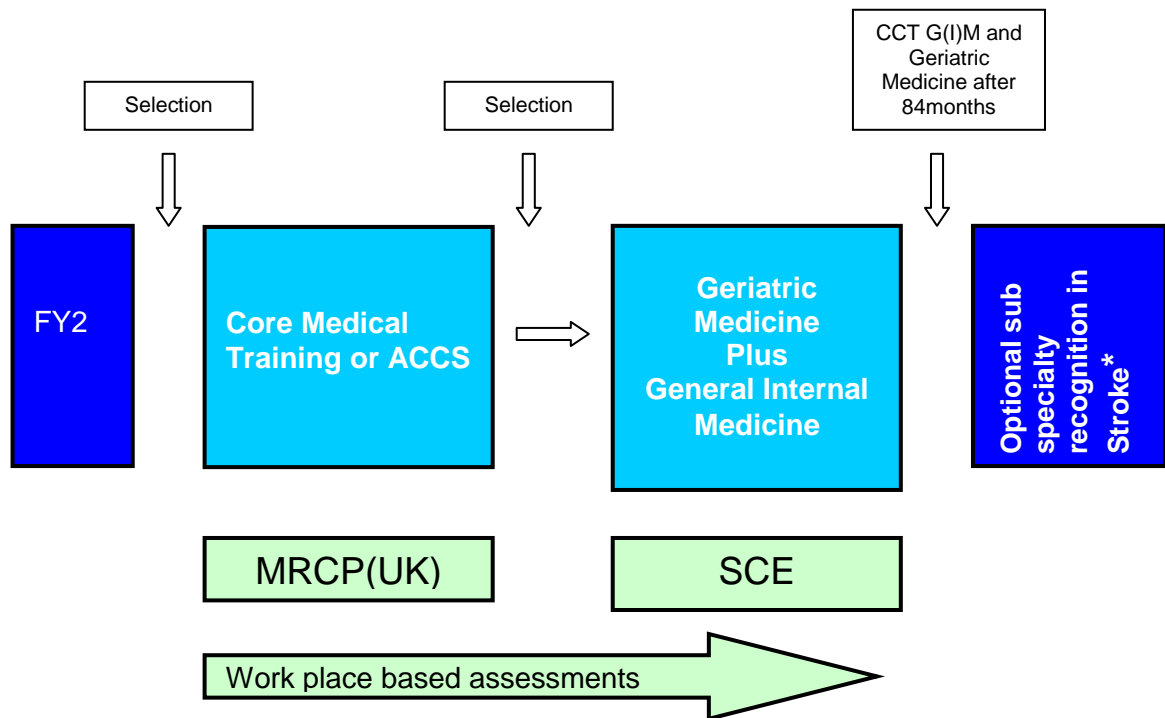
Selection

Selection

CCT G(I)M and Geriatric Medicine after 84months

FY2

Core Medical Training or ACCS

Geriatric Medicine Plus General Internal Medicine

Optional sub specialty recognition in Stroke*

MRCP(UK)

SCE

Work place based assessments